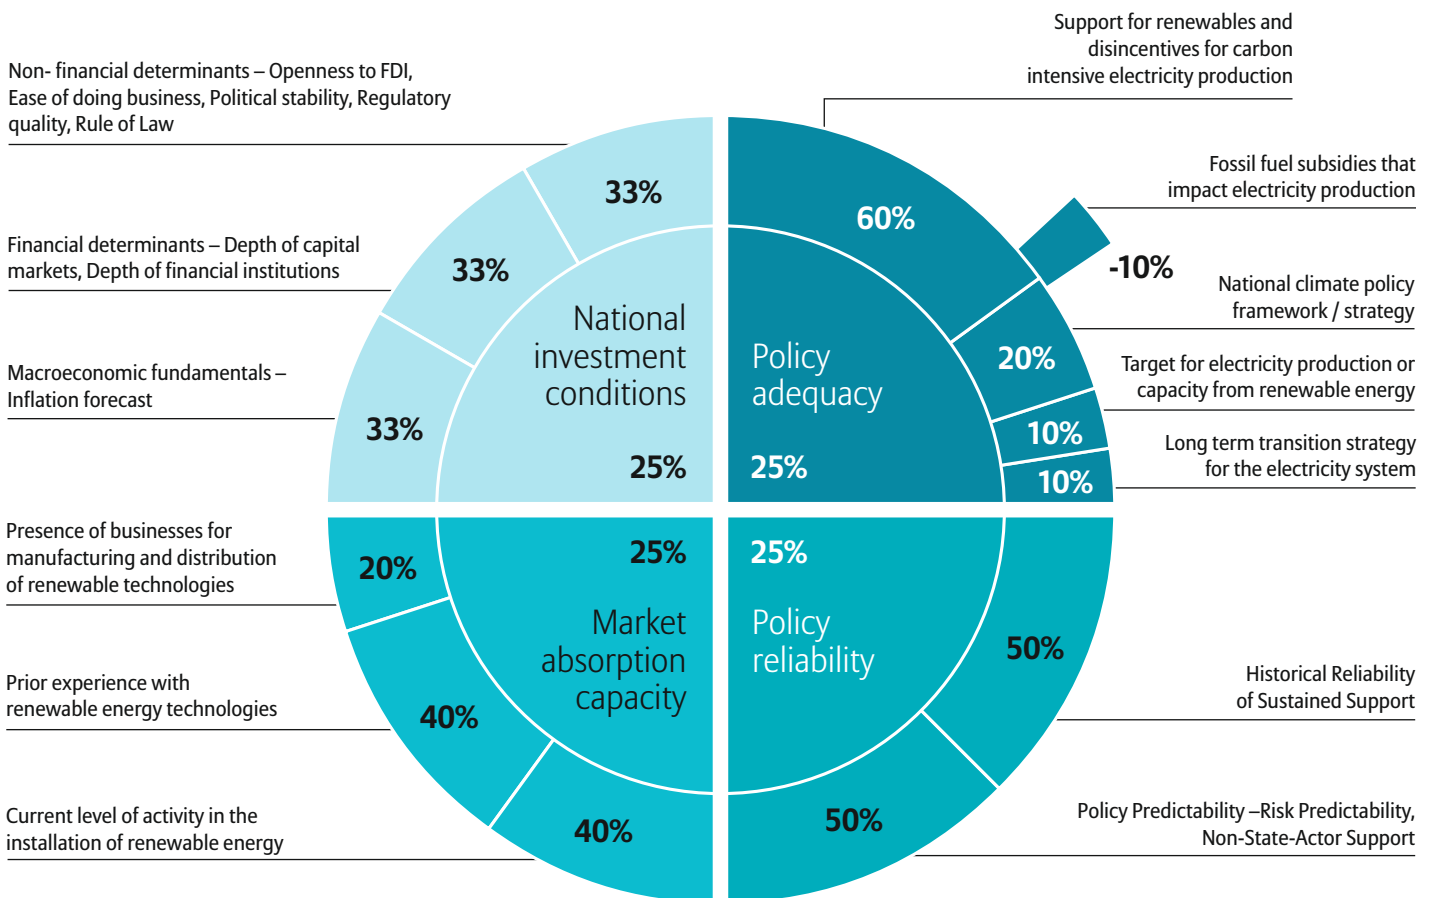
Non- financial determinants – Openness to FDI, Ease of doing business, Political stability, Regulatory quality, Rule of Law

Financial determinants – Depth of capital markets, Depth of financial institutions

Macroeconomic fundamentals – Inflation forecast

33%

33%

33%

National investment conditions

25%

Support for renewables and disincentives for carbon intensive electricity production

Fossil fuel subsidies that impact electricity production

60%

-10%

National climate policy framework / strategy

Policy adequacy

25%

20%

Target for electricity production or capacity from renewable energy

10%

Long term transition strategy for the electricity system

10%

Presence of businesses for manufacturing and distribution of renewable technologies

20%

25%

Market absorption capacity

Prior experience with renewable energy technologies

40%

Current level of activity in the installation of renewable energy

40%

25%

Policy reliability

50%

Historical Reliability of Sustained Support

50%

Policy Predictability –Risk Predictability, Non-State-Actor Support